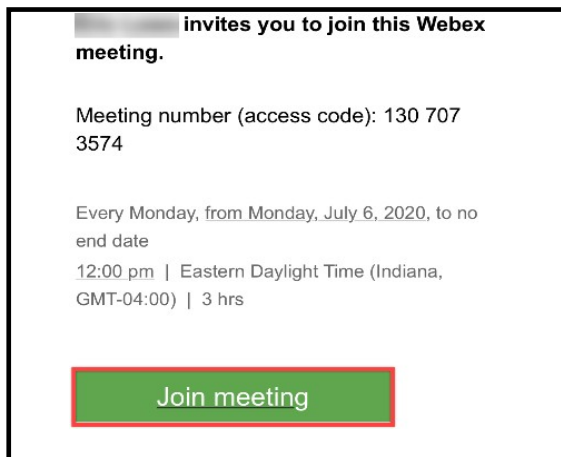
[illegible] invites you to join this Webex meeting.

Meeting number (access code): 130 707 3574

Every Monday, from Monday, July 6, 2020, to no end date
12:00 pm | Eastern Daylight Time (Indiana, GMT-04:00) | 3 hrs

Join meeting